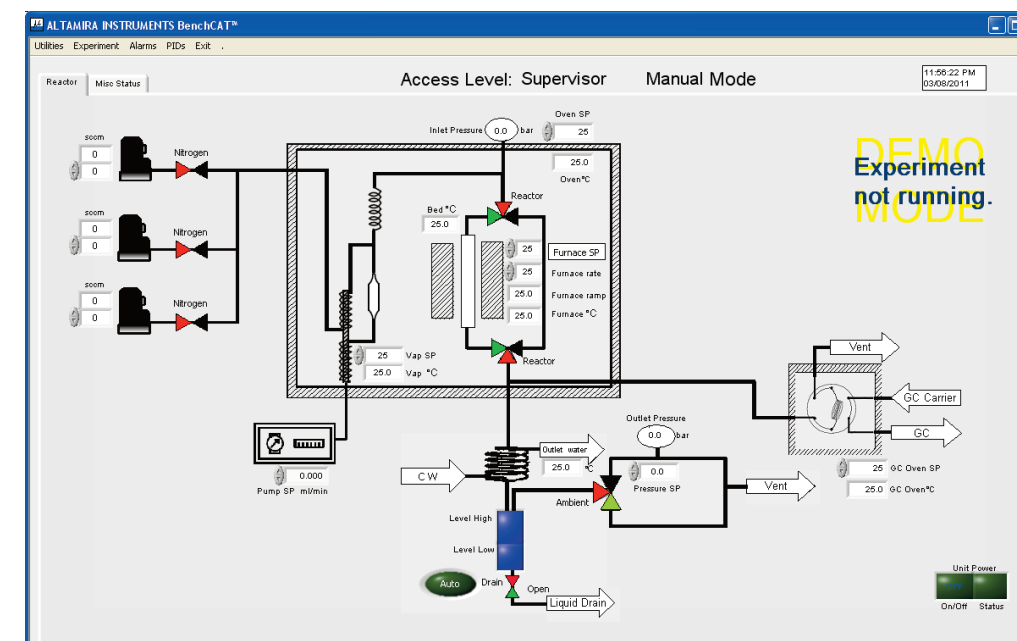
ALTAMIRA INSTRUMENTS BenchCAT™
Utilities Experiment Alarms PIDs Exit .
Reactor Misc Status
Access Level: Supervisor Manual Mode
11:56:22 PM
03/08/2011
DEMO MODE
Experiment not running.
Inlet Pressure 0.0 bar
Oven SP 25
25.0 Oven°C
sccm 0 0 Nitrogen
sccm 0 0 Nitrogen
sccm 0 0 Nitrogen
Reactor
Bed °C 25.0
25 Furnace SP
25 Furnace rate
25.0 Furnace ramp
25.0 Furnace °C
Reactor
25 Vap SP
25.0 Vap °C
Vent
GC Carrier
GC
Outlet Pressure 0.0 bar
Outlet water 25.0 °C
0.0 Pressure SP
Vent
25 GC Oven SP
25.0 GC Oven°C
0.000 Pump SP ml/min
C W
Ambient
Level High
Level Low
Auto
Drain
Open
Liquid Drain
Unit Power
On/Off Status